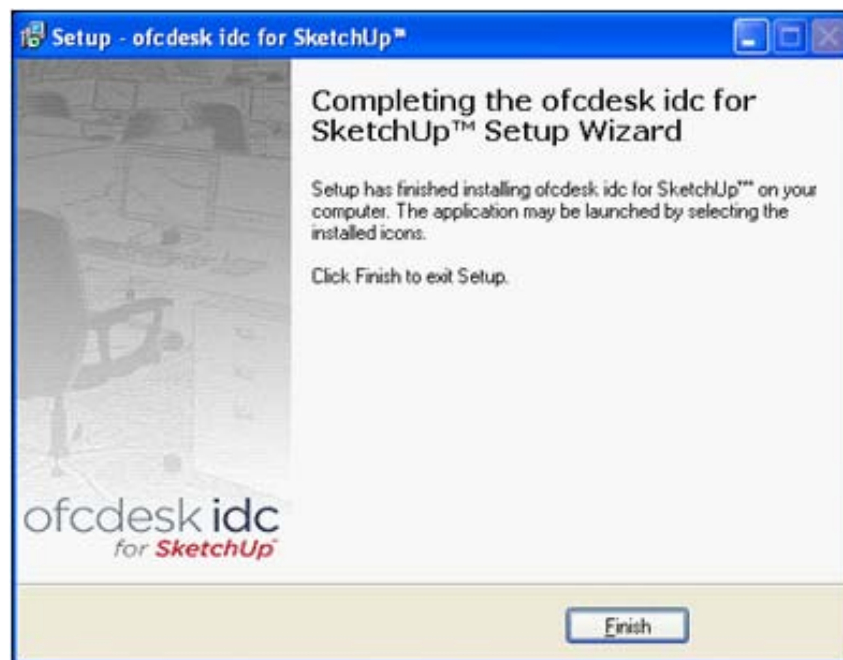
Setup - ofcdesk idc for SketchUp™

Completing the ofcdesk idc for SketchUp™ Setup Wizard

Setup has finished installing ofcdesk idc for SketchUp™ on your computer. The application may be launched by selecting the installed icons.

Click Finish to exit Setup.

ofcdesk idc
for SketchUp

Finish